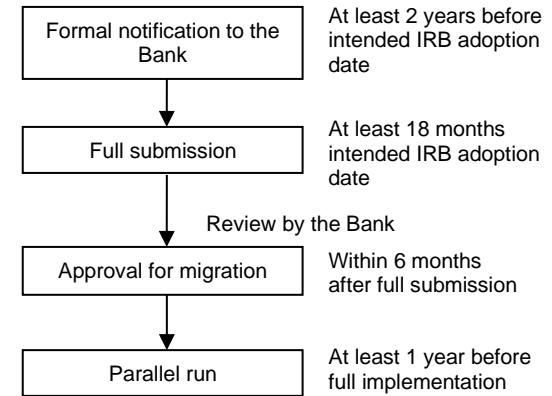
Formal notification to the Bank

At least 2 years before intended IRB adoption date

Full submission

At least 18 months intended IRB adoption date

Review by the Bank

Approval for migration

Within 6 months after full submission

Parallel run

At least 1 year before full implementation